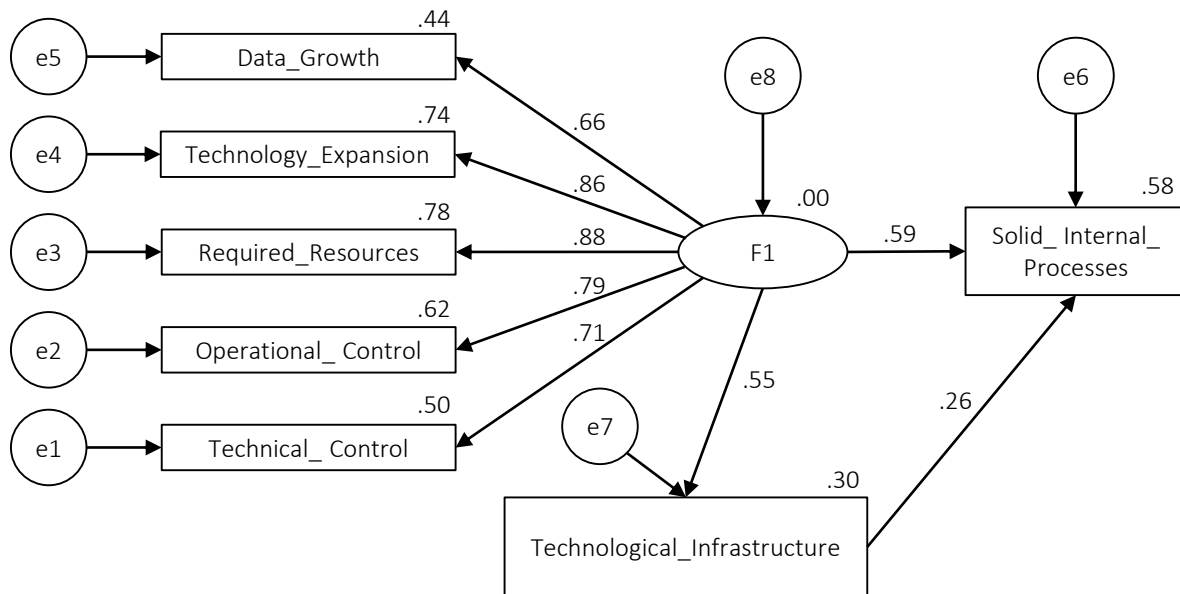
.44
e5
Data_Growth
.74
e4
Technology_Expansion
.78
e3
Required_Resources
.62
e2
Operational_ Control
.50
e1
Technical_ Control
.66
.86
.88
.79
.71
e8
.00
F1
.59
e6
.58
Solid_ Internal_ Processes
.55
e7
.26
.30
Technological_Infrastructure